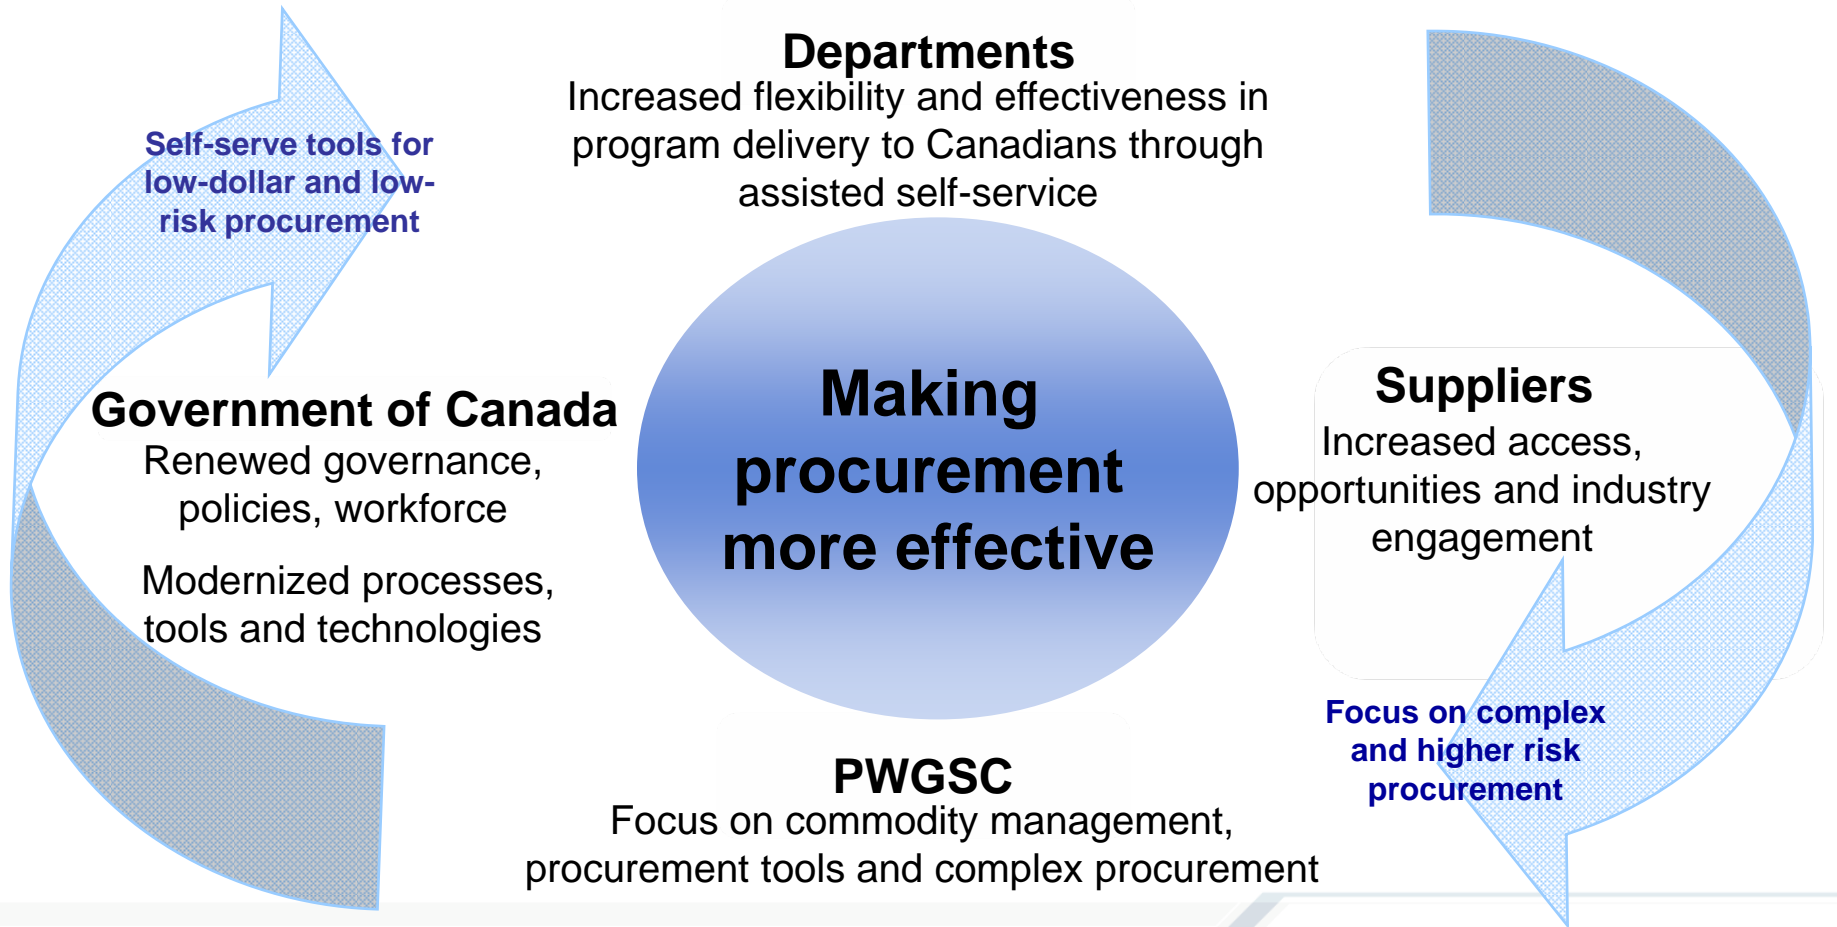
Departments
Increased flexibility and effectiveness in program delivery to Canadians through assisted self-service

Self-serve tools for low-dollar and low-risk procurement

Government of Canada
Renewed governance, policies, workforce

Modernized processes, tools and technologies

Making procurement more effective

Suppliers
Increased access, opportunities and industry engagement

Focus on complex and higher risk procurement

PWGSC
Focus on commodity management, procurement tools and complex procurement